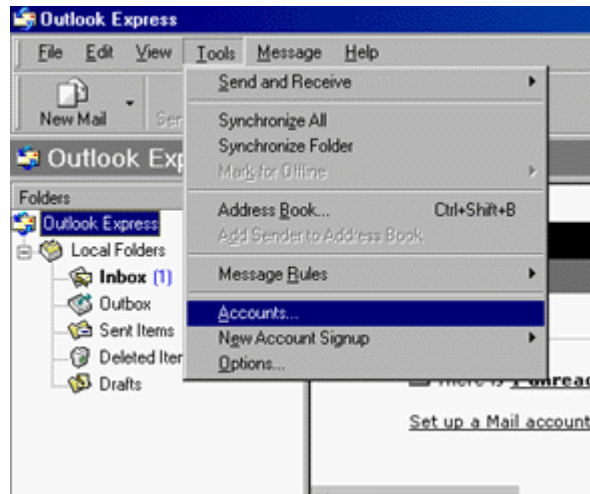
Outlook Express

File Edit View Tools Message Help

New Mail Ser

Outlook Exp

Folders

Outlook Express

Local Folders

Inbox (1)

Outbox

Sent Items

Deleted Iter

Drafts

Send and Receive

Synchronize All

Synchronize Folder

Mark for Offline

Address Book... Ctrl+Shift+B

Add Sender to Address Book

Message Rules

Accounts...

New Account Signup

Options...

There is 1 unrea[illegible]

Set up a Mail account